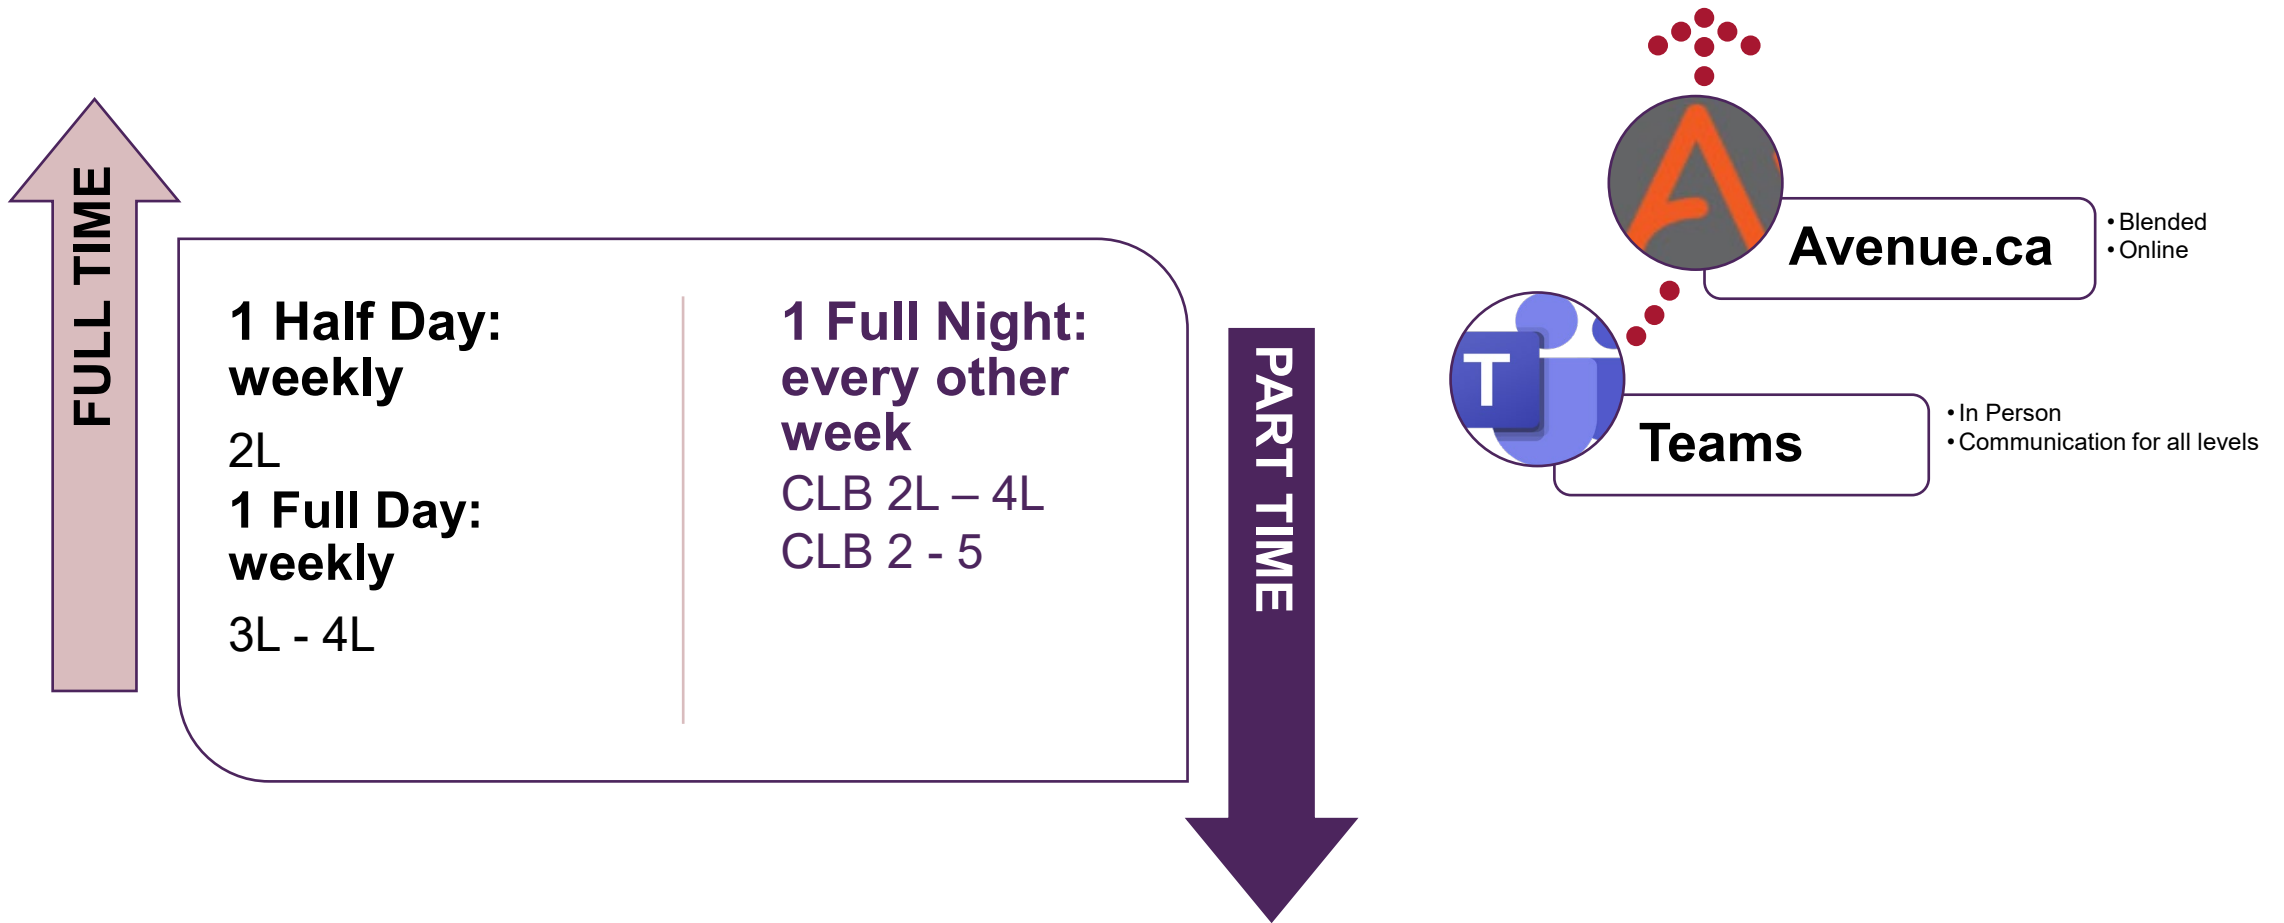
FULL TIME

1 Half Day: weekly

2L

1 Full Day: weekly

3L - 4L

1 Full Night: every other week

CLB 2L – 4L

CLB 2 - 5

PART TIME

Avenue.ca

• Blended
• Online

T

Teams

• In Person
• Communication for all levels